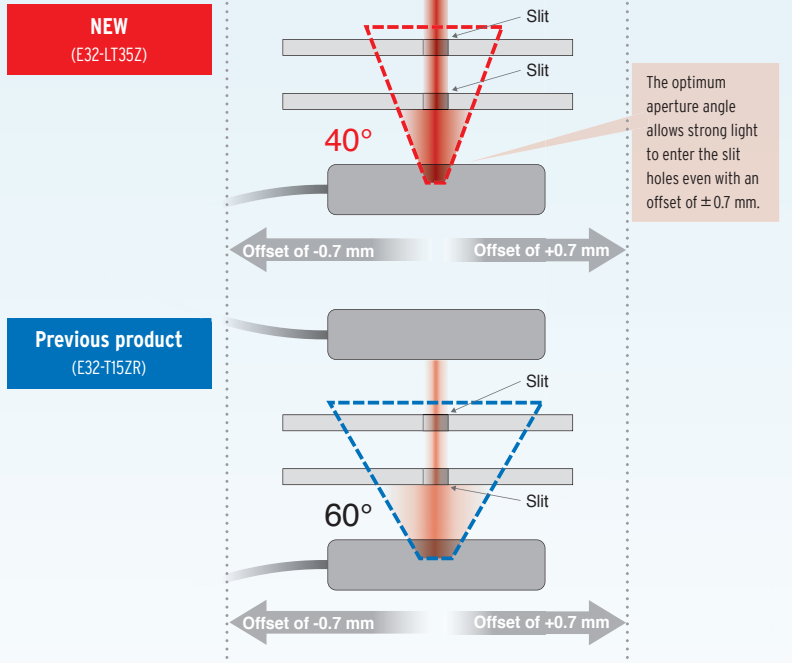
NEW
(E32-LT35Z)

Slit

Slit

40°

The optimum aperture angle allows strong light to enter the slit holes even with an offset of ± 0.7 mm.

Offset of -0.7 mm

Offset of +0.7 mm

Previous product
(E32-T15ZR)

Slit

Slit

60°

Offset of -0.7 mm

Offset of +0.7 mm